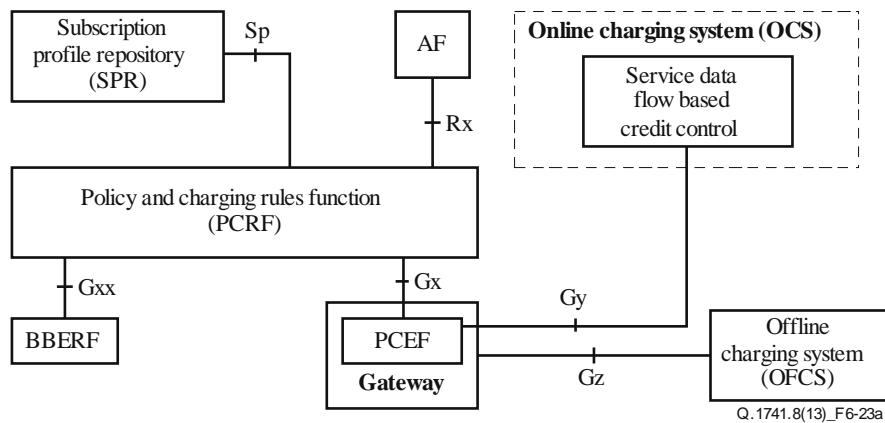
Subscription profile repository (SPR)

Sp

AF

Online charging system (OCS)

Service data flow based credit control

Rx

Policy and charging rules function (PCRF)

Gxx

Gx

Gy

BBERF

PCEF

Gateway

Gz

Offline charging system (OFCS)

Q.1741.8(13)_F6-23a